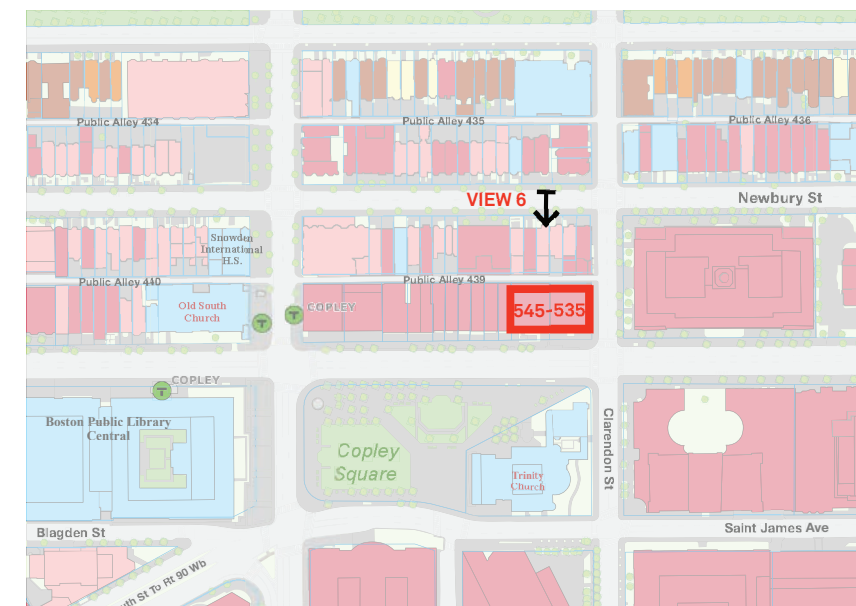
Public Alley 434
Public Alley 435
Public Alley 436
VIEW 6
Newbury St
Snowden International H.S.
Public Alley 440
Public Alley 439
Old South Church
COPLEY
545-535
COPLEY
Boston Public Library Central
Copley Square
Trinity Church
Clarendon St
Blagden St
Saint James Ave
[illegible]uth St To Rt 90 Wb